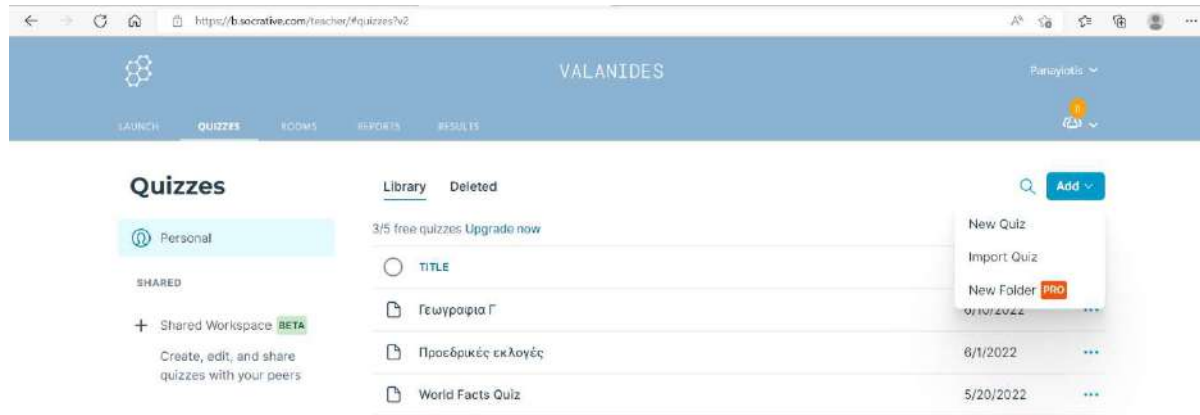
https://b.socrative.com/teacher/#quizzes?v2

VALANIDES

Panayiotis

LAUNCH QUIZZES ROOMS REPORTS RESULTS

Quizzes

Personal

SHARED

+ Shared Workspace BETA

Create, edit, and share quizzes with your peers

Library Deleted

Add

3/5 free quizzes Upgrade now

TITLE

Γεωγραφια Γ

Προεδρικές εκλογές 6/1/2022

World Facts Quiz 5/20/2022

New Quiz

Import Quiz

New Folder PRO